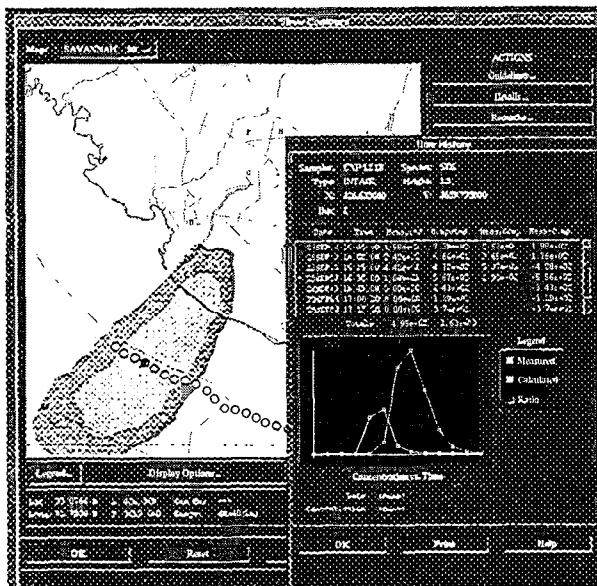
Map: SAVANNAH

ACTIONS
Guidelines...
Details...
Reports...

Time History
Sampler: CNPL128   Species: SO2
Type: INTAKE   Height: 1.5
X: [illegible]   Y: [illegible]

Date   Time   Measured   Calculated   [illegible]   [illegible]
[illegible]

Totals: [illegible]

Legend
Measured
Calculated
Ratio

Concentration vs. Time

Legend...   Display Options...

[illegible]

OK   Reset

OK   Print   Help